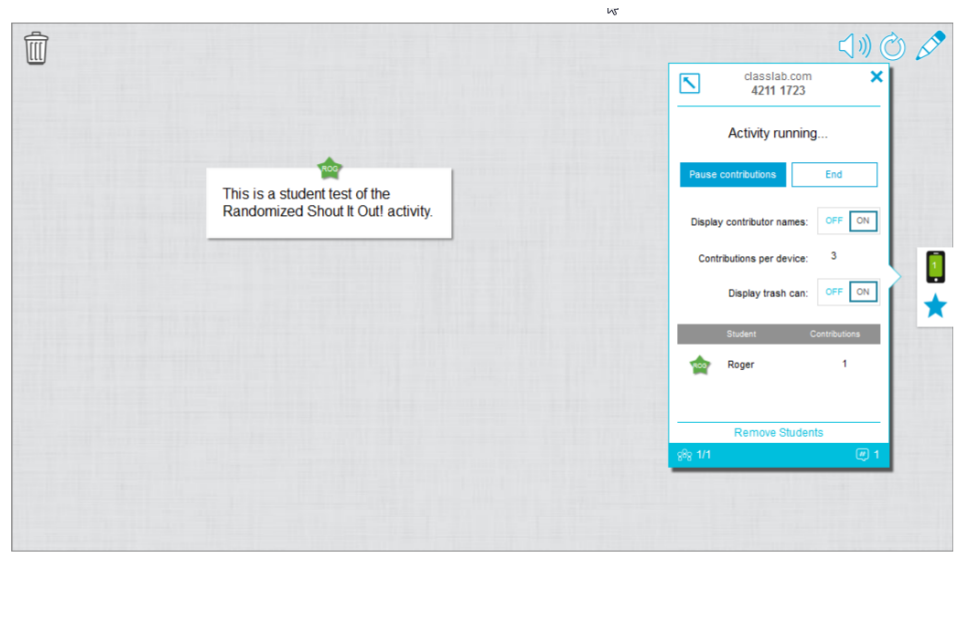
ROG

This is a student test of the Randomized Shout It Out! activity.

classlab.com
4211 1723

Activity running...

Pause contributions
End

Display contributor names: OFF ON

Contributions per device: 3

Display trash can: OFF ON

| Student | Contributions |
|---|---|
| ROG Roger | 1 |

Remove Students

1/1

1